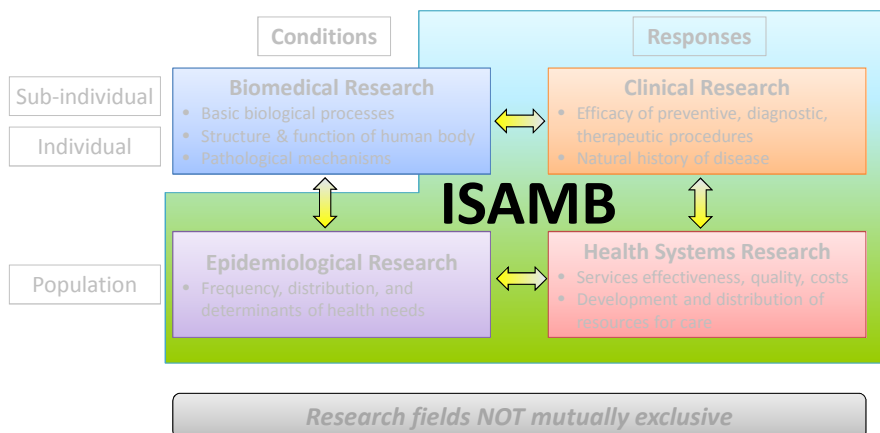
Conditions

Responses

Sub-individual

Individual

Population

Biomedical Research
• Basic biological processes
• Structure & function of human body
• Pathological mechanisms

Clinical Research
• Efficacy of preventive, diagnostic, therapeutic procedures
• Natural history of disease

ISAMB

Epidemiological Research
• Frequency, distribution, and determinants of health needs

Health Systems Research
• Services effectiveness, quality, costs
• Development and distribution of resources for care

Research fields NOT mutually exclusive